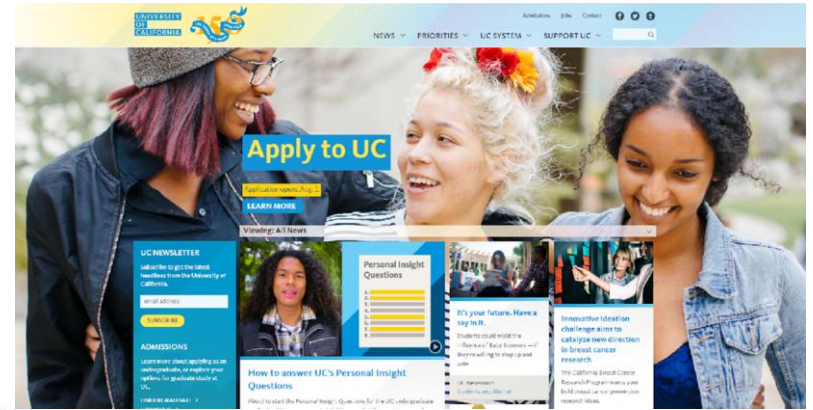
UNIVERSITY OF CALIFORNIA

Admissions Jobs Contact

NEWS PRIORITIES UC SYSTEM SUPPORT UC

Apply to UC

Application opens Aug. 1

LEARN MORE

Viewing: All News

UC NEWSLETTER

Subscribe to get the latest headlines from the University of California.

email address

SUBSCRIBE

ADMISSIONS

Learn more about applying as an undergraduate, or explore your options for graduate study at UC.

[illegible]

Personal Insight Questions

How to answer UC's Personal Insight Questions

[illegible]

It's your future. Have a say in it.

Students could wield the influence of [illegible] — if they're willing to step up and vote.

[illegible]

Innovative ideation challenge aims to catalyze new direction in breast cancer research

The California Breast Cancer Research Program wants your bold ideas to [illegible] research ideas.